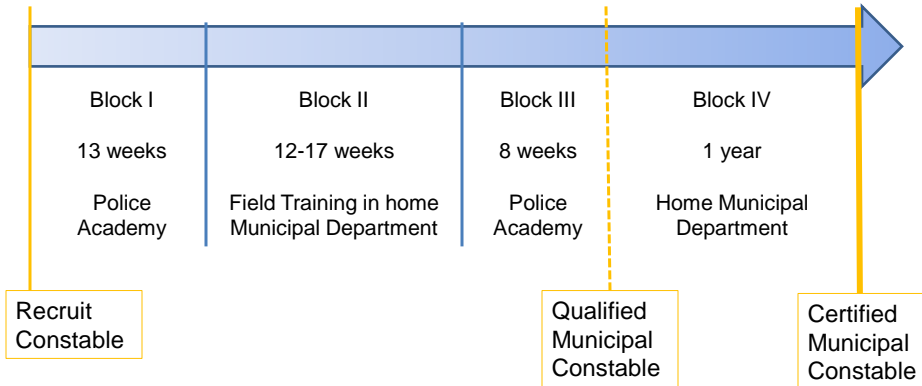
Block I

13 weeks

Police Academy

Block II

12-17 weeks

Field Training in home Municipal Department

Block III

8 weeks

Police Academy

Block IV

1 year

Home Municipal Department

Recruit Constable

Qualified Municipal Constable

Certified Municipal Constable